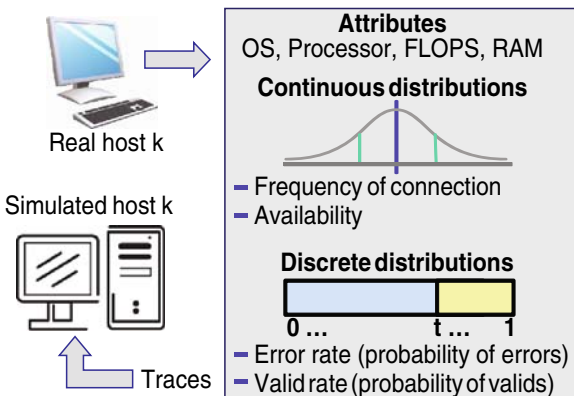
Real host k

Simulated host k

Traces

Attributes
OS, Processor, FLOPS, RAM

Continuous distributions

- Frequency of connection
- Availability

Discrete distributions

0 … t … 1

- Error rate (probability of errors)
- Valid rate (probability of valids)